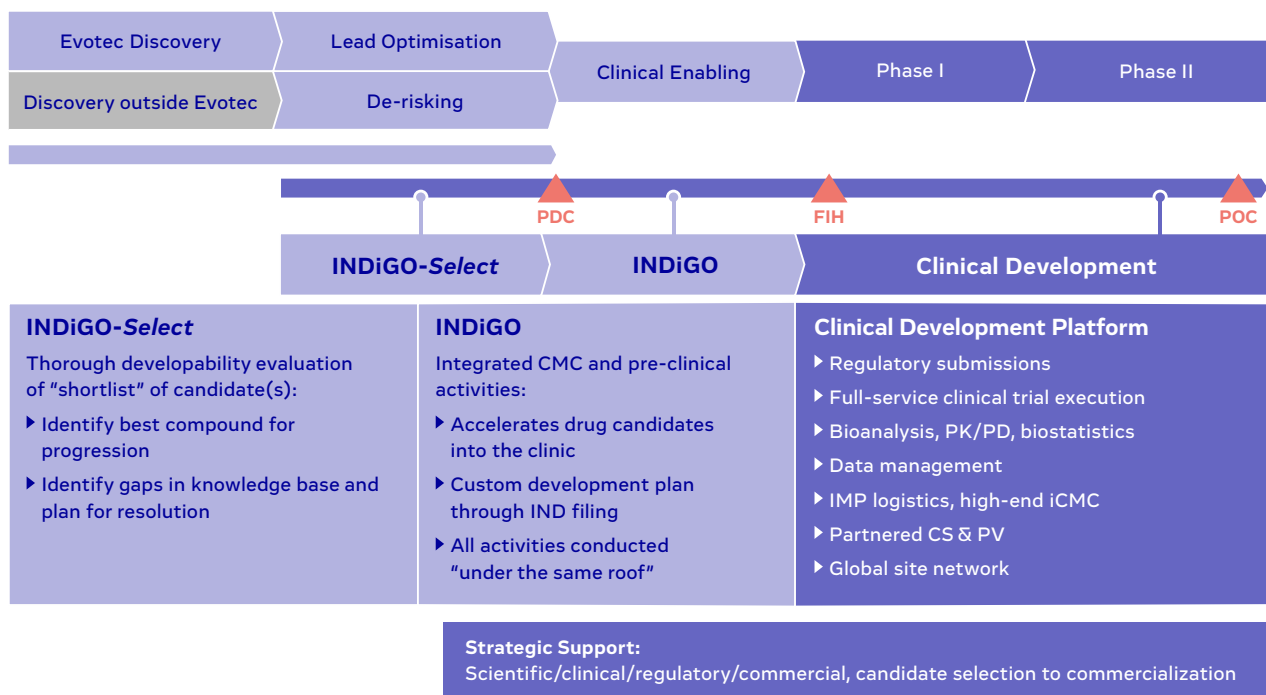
Evotec Discovery

Lead Optimisation

Discovery outside Evotec

De-risking

Clinical Enabling

Phase I

Phase II

PDC

FIH

POC

INDiGO-*Select*

INDiGO

Clinical Development

**INDiGO-*Select***

Thorough developability evaluation of "shortlist" of candidate(s):

- Identify best compound for progression
- Identify gaps in knowledge base and plan for resolution

**INDiGO**

Integrated CMC and pre-clinical activities:

- Accelerates drug candidates into the clinic
- Custom development plan through IND filing
- All activities conducted "under the same roof"

**Clinical Development Platform**

- Regulatory submissions
- Full-service clinical trial execution
- Bioanalysis, PK/PD, biostatistics
- Data management
- IMP logistics, high-end iCMC
- Partnered CS & PV
- Global site network

**Strategic Support:**
Scientific/clinical/regulatory/commercial, candidate selection to commercialization